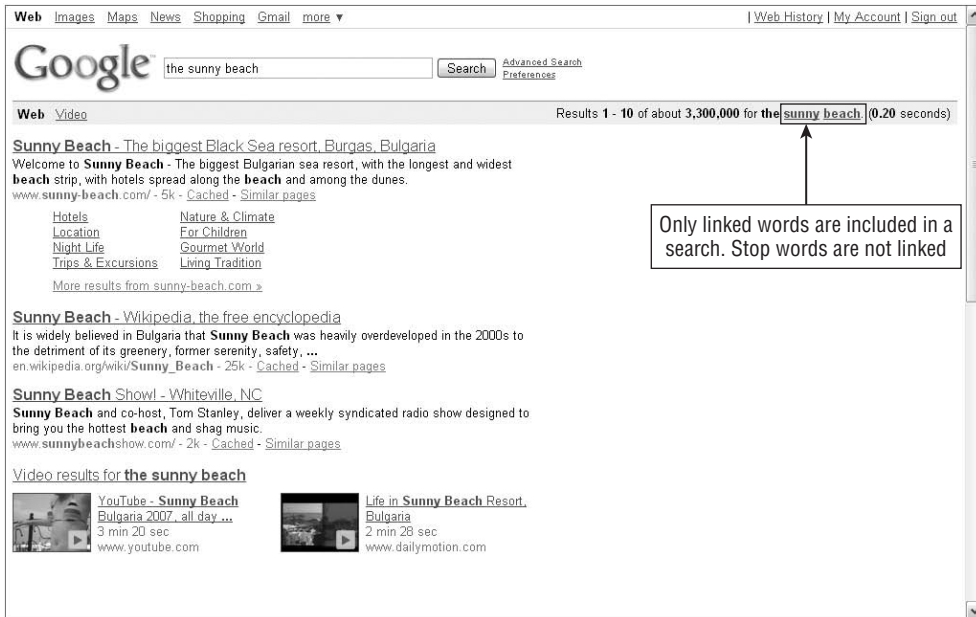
Web Images Maps News Shopping Gmail more ▼

| Web History | My Account | Sign out

Google

the sunny beach

Search

Advanced Search
Preferences

Web Video

Results 1 - 10 of about 3,300,000 for the sunny beach. (0.20 seconds)

Sunny Beach - The biggest Black Sea resort, Burgas, Bulgaria
Welcome to Sunny Beach - The biggest Bulgarian sea resort, with the longest and widest beach strip, with hotels spread along the beach and among the dunes.
www.sunny-beach.com/ - 5k - Cached - Similar pages

Hotels
Location
Night Life
Trips & Excursions

Nature & Climate
For Children
Gourmet World
Living Tradition

More results from sunny-beach.com »

Only linked words are included in a search. Stop words are not linked

Sunny Beach - Wikipedia, the free encyclopedia
It is widely believed in Bulgaria that Sunny Beach was heavily overdeveloped in the 2000s to the detriment of its greenery, former serenity, safety, ...
en.wikipedia.org/wiki/Sunny_Beach - 25k - Cached - Similar pages

Sunny Beach Show! - Whiteville, NC
Sunny Beach and co-host, Tom Stanley, deliver a weekly syndicated radio show designed to bring you the hottest beach and shag music.
www.sunnybeachshow.com/ - 2k - Cached - Similar pages

Video results for the sunny beach

YouTube - Sunny Beach Bulgaria 2007, all day ...
3 min 20 sec
www.youtube.com

Life in Sunny Beach Resort, Bulgaria
2 min 28 sec
www.dailymotion.com